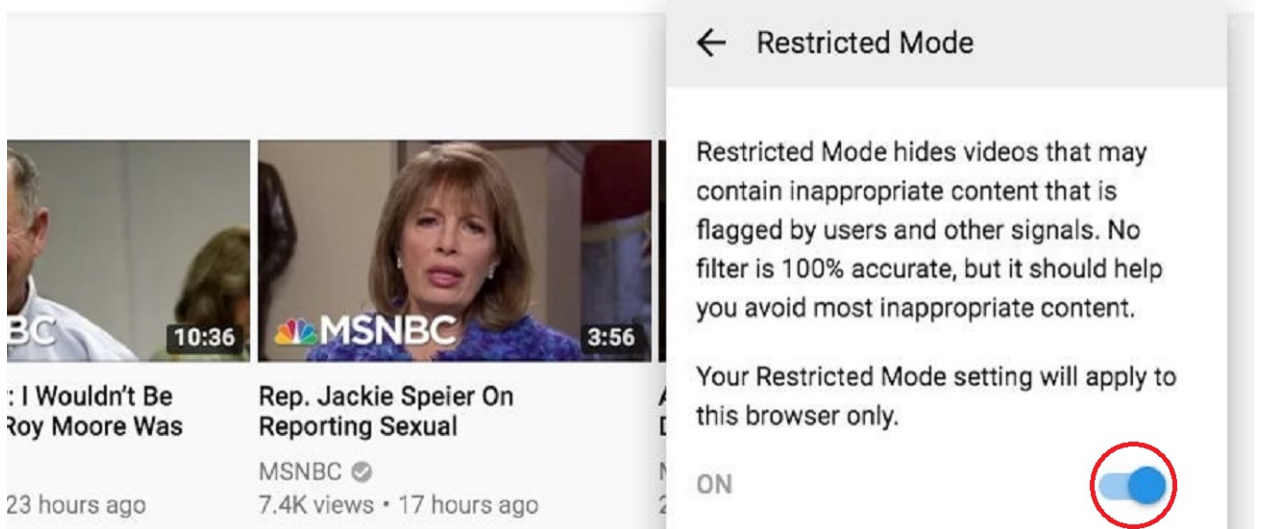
BC 10:36
: I Wouldn't Be
Roy Moore Was
23 hours ago

MSNBC 3:56
Rep. Jackie Speier On Reporting Sexual
MSNBC
7.4K views • 17 hours ago

A
D
M
2

← Restricted Mode

Restricted Mode hides videos that may contain inappropriate content that is flagged by users and other signals. No filter is 100% accurate, but it should help you avoid most inappropriate content.

Your Restricted Mode setting will apply to this browser only.

ON